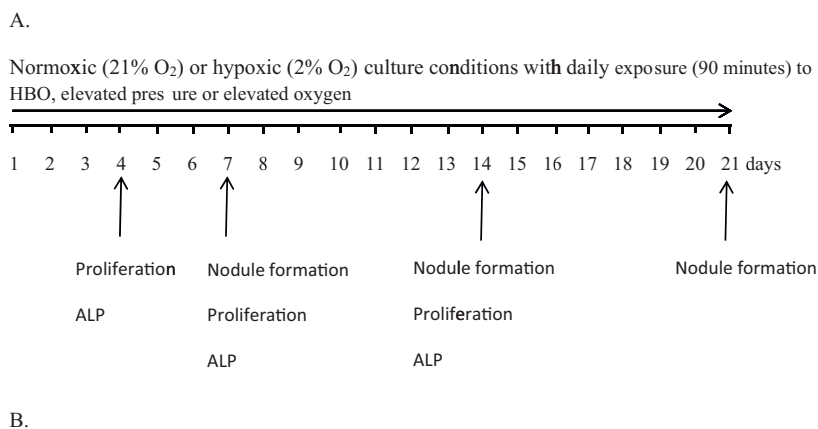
A.

Normoxic (21% $O_2$) or hypoxic (2% $O_2$) culture conditions with daily exposure (90 minutes) to HBO, elevated pres ure or elevated oxygen

1 2 3 4 5 6 7 8 9 10 11 12 13 14 15 16 17 18 19 20 21 days

Proliferation
ALP

Nodule formation
Proliferation
ALP

Nodule formation
Proliferation
ALP

Nodule formation

B.